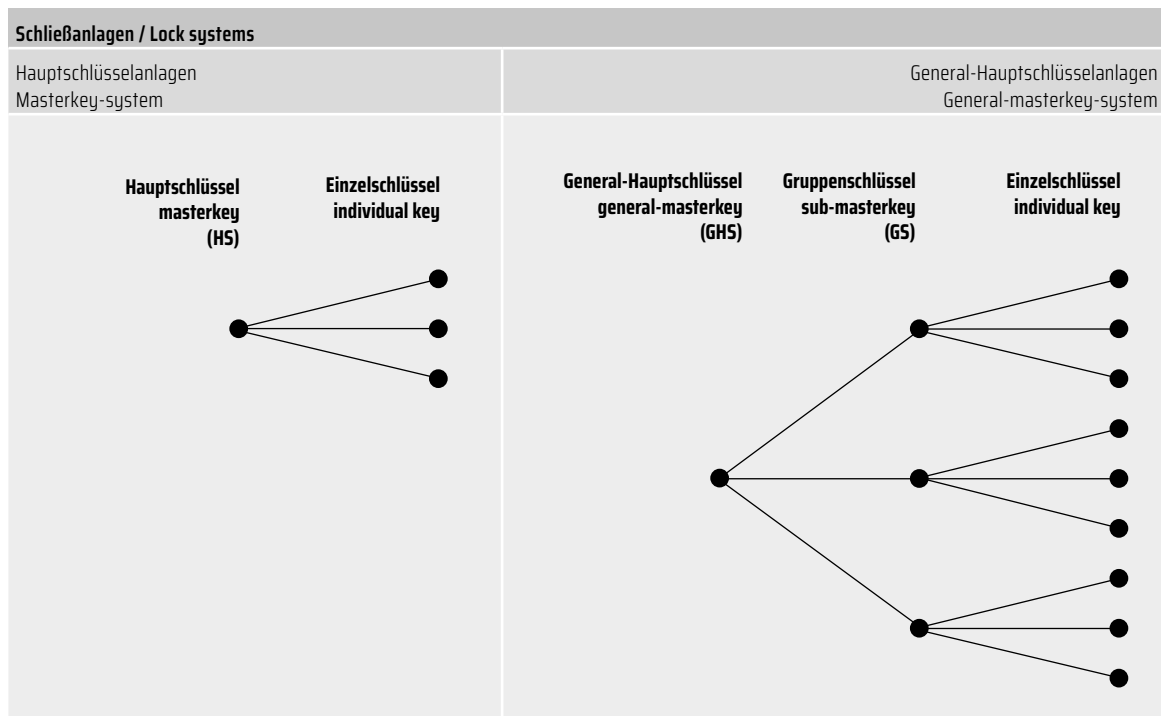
Schließanlagen / Lock systems

Hauptschlüsselanlagen
Masterkey-system

General-Hauptschlüsselanlagen
General-masterkey-system

Hauptschlüssel
masterkey
(HS)

Einzelschlüssel
individual key

General-Hauptschlüssel
general-masterkey
(GHS)

Gruppenschlüssel
sub-masterkey
(GS)

Einzelschlüssel
individual key